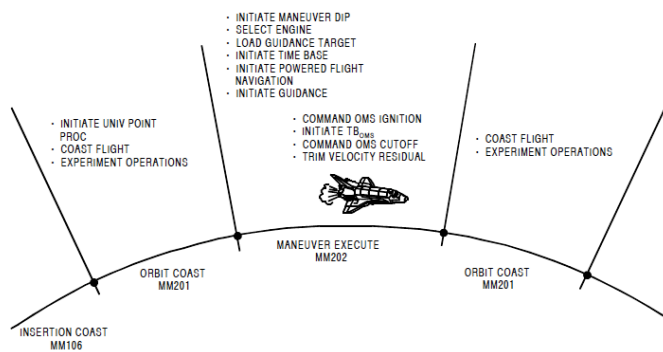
· INITIATE MANEUVER DIP
· SELECT ENGINE
· LOAD GUIDANCE TARGET
· INITIATE TIME BASE
· INITIATE POWERED FLIGHT NAVIGATION
· INITIATE GUIDANCE

· INITIATE UNIV POINT PROC
· COAST FLIGHT
· EXPERIMENT OPERATIONS

· COMMAND OMS IGNITION
· INITIATE $TB_{OMS}$
· COMMAND OMS CUTOFF
· TRIM VELOCITY RESIDUAL

· COAST FLIGHT
· EXPERIMENT OPERATIONS

MANEUVER EXECUTE
MM202

ORBIT COAST
MM201

ORBIT COAST
MM201

INSERTION COAST
MM106